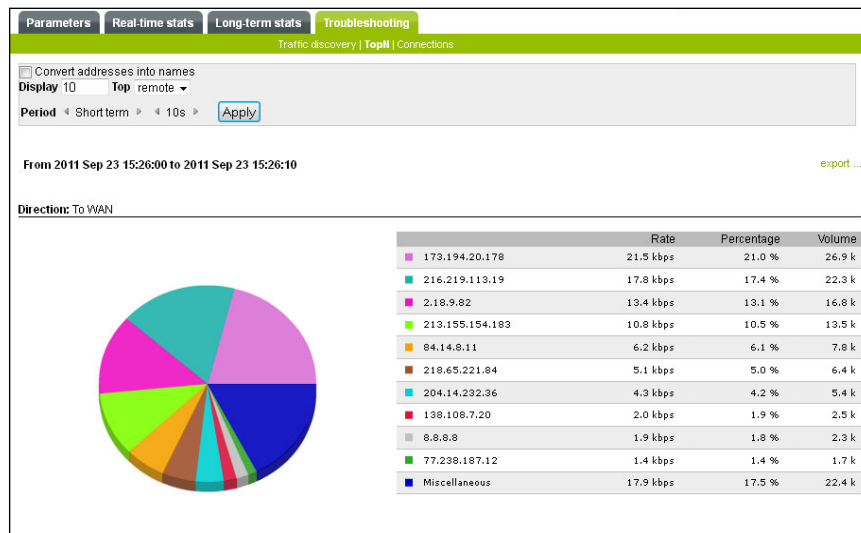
Parameters | Real-time stats | Long-term stats | Troubleshooting

Traffic discovery | TopN | Connections

Convert addresses into names
Display 10 Top remote
Period Short term 10s Apply

From 2011 Sep 23 15:26:00 to 2011 Sep 23 15:26:10

export ...

Direction: To WAN

| | Rate | Percentage | Volume |
|---|---|---|---|
| 173.194.20.178 | 21.5 kbps | 21.0 % | 26.9 k |
| 216.219.113.19 | 17.8 kbps | 17.4 % | 22.3 k |
| 2.18.9.82 | 13.4 kbps | 13.1 % | 16.8 k |
| 213.155.154.183 | 10.8 kbps | 10.5 % | 13.5 k |
| 84.14.8.11 | 6.2 kbps | 6.1 % | 7.8 k |
| 218.65.221.84 | 5.1 kbps | 5.0 % | 6.4 k |
| 204.14.232.36 | 4.3 kbps | 4.2 % | 5.4 k |
| 138.108.7.20 | 2.0 kbps | 1.9 % | 2.5 k |
| 8.8.8.8 | 1.9 kbps | 1.8 % | 2.3 k |
| 77.238.187.12 | 1.4 kbps | 1.4 % | 1.7 k |
| Miscellaneous | 17.9 kbps | 17.5 % | 22.4 k |